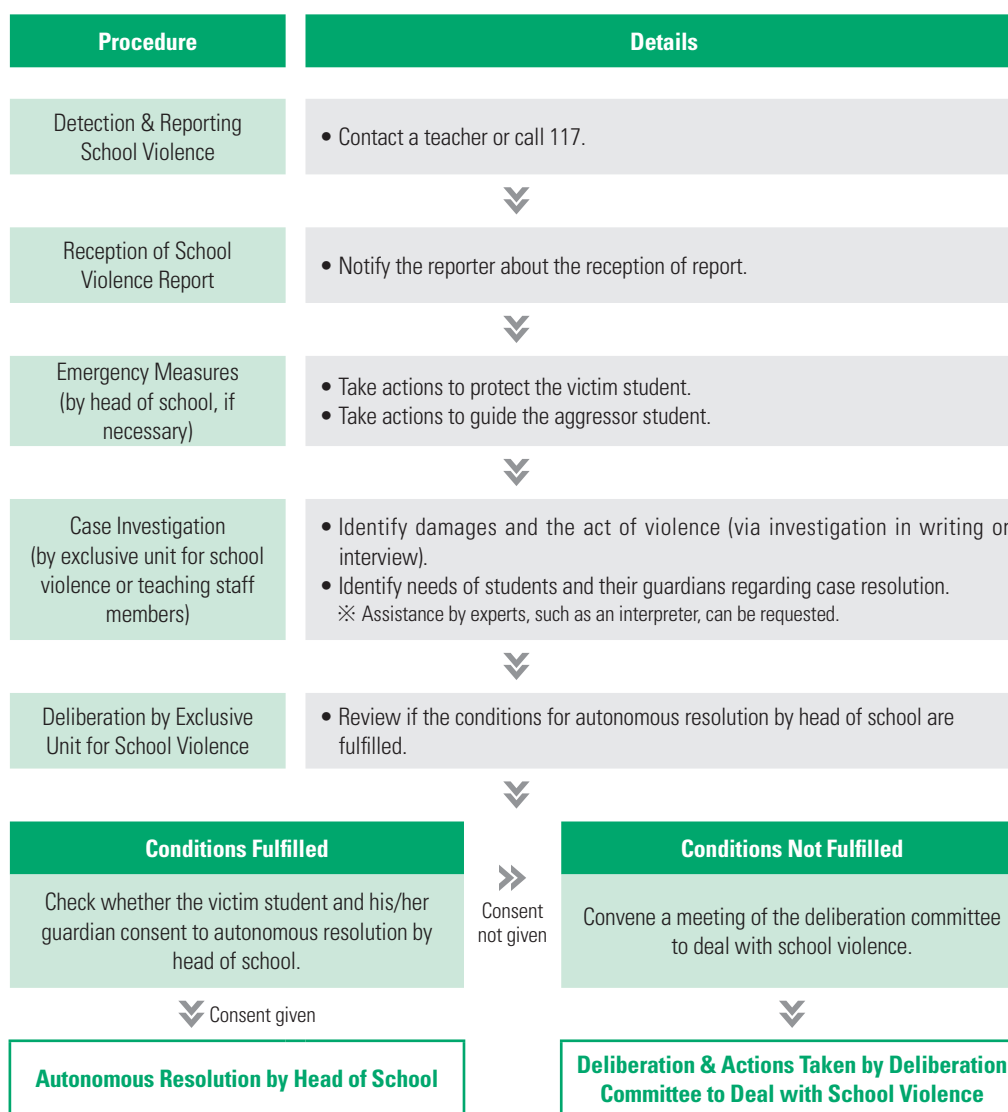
| Procedure | Details |
|---|---|
| Detection & Reporting School Violence | • Contact a teacher or call 117. |
| Reception of School Violence Report | • Notify the reporter about the reception of report. |
| Emergency Measures (by head of school, if necessary) | • Take actions to protect the victim student.<br>• Take actions to guide the aggressor student. |
| Case Investigation (by exclusive unit for school violence or teaching staff members) | • Identify damages and the act of violence (via investigation in writing or interview).<br>• Identify needs of students and their guardians regarding case resolution.<br>※ Assistance by experts, such as an interpreter, can be requested. |
| Deliberation by Exclusive Unit for School Violence | • Review if the conditions for autonomous resolution by head of school are fulfilled. |

**Conditions Fulfilled**

Check whether the victim student and his/her guardian consent to autonomous resolution by head of school.

Consent not given

**Conditions Not Fulfilled**

Convene a meeting of the deliberation committee to deal with school violence.

Consent given

**Autonomous Resolution by Head of School**

**Deliberation & Actions Taken by Deliberation Committee to Deal with School Violence**